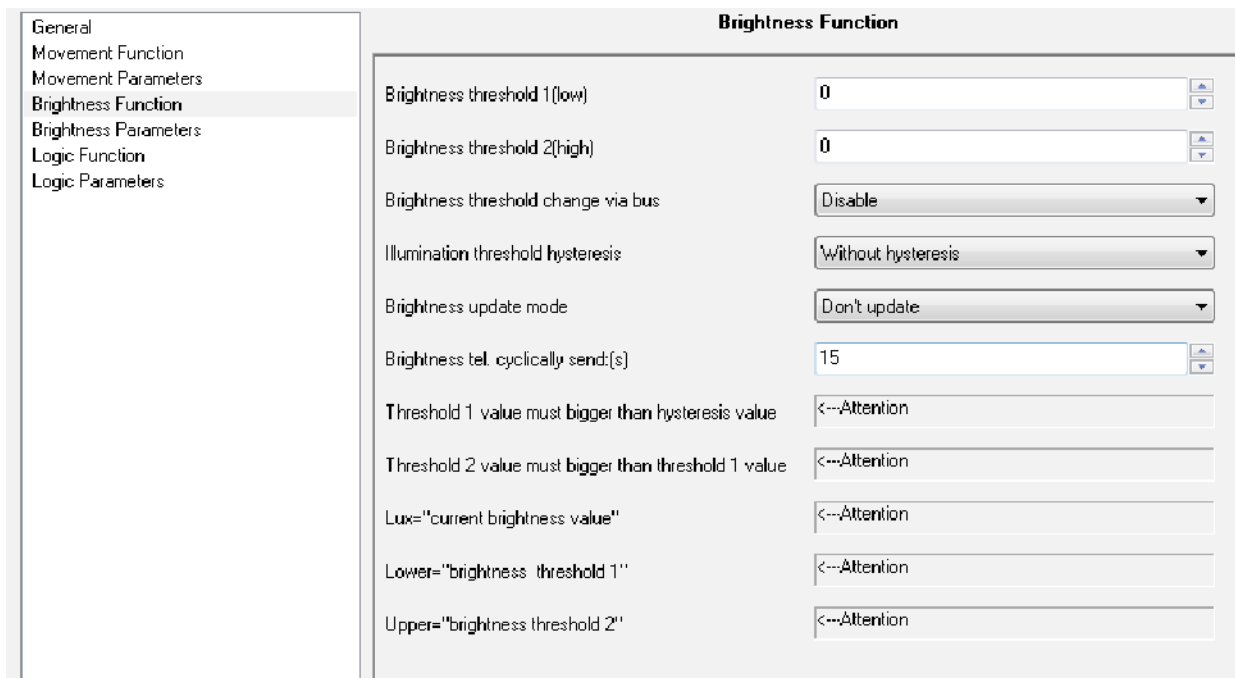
General
Movement Function
Movement Parameters
Brightness Function
Brightness Parameters
Logic Function
Logic Parameters

Brightness Function

Brightness threshold 1(low) 0

Brightness threshold 2(high) 0

Brightness threshold change via bus Disable

Illumination threshold hysteresis Without hysteresis

Brightness update mode Don't update

Brightness tel. cyclically send:(s) 15

Threshold 1 value must bigger than hysteresis value <---Attention

Threshold 2 value must bigger than threshold 1 value <---Attention

Lux="current brightness value" <---Attention

Lower="brightness threshold 1" <---Attention

Upper="brightness threshold 2" <---Attention